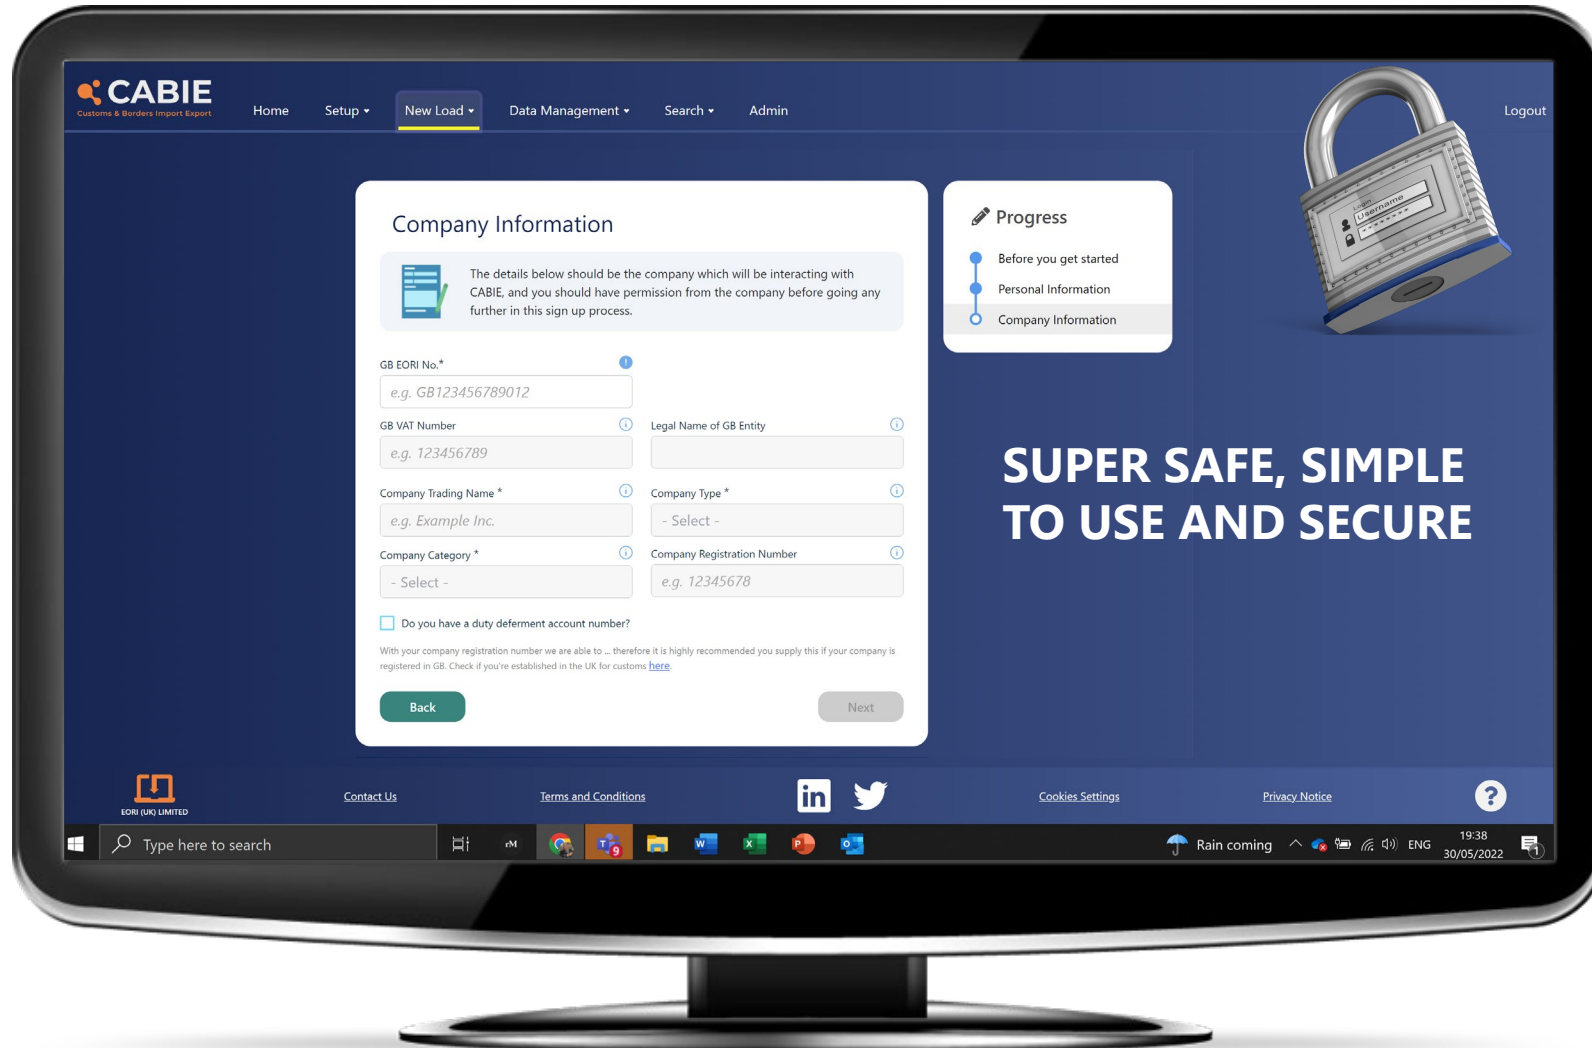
CABIE
Customs & Borders Import Export

Home Setup ▾ New Load ▾ Data Management ▾ Search ▾ Admin Logout

Login
Username

Company Information

The details below should be the company which will be interacting with CABIE, and you should have permission from the company before going any further in this sign up process.

GB EORI No.*
e.g. GB123456789012

GB VAT Number
e.g. 123456789

Legal Name of GB Entity

Company Trading Name *
e.g. Example Inc.

Company Type *
- Select -

Company Category *
- Select -

Company Registration Number
e.g. 12345678

Do you have a duty deferment account number?

With your company registration number we are able to ... therefore it is highly recommended you supply this if your company is registered in GB. Check if you're established in the UK for customs here.

Back
Next

Progress
Before you get started
Personal Information
Company Information

SUPER SAFE, SIMPLE TO USE AND SECURE

EORI (UK) LIMITED
Contact Us
Terms and Conditions
in
Cookies Settings
Privacy Notice
?

Type here to search
Rain coming
ENG
19:38
30/05/2022